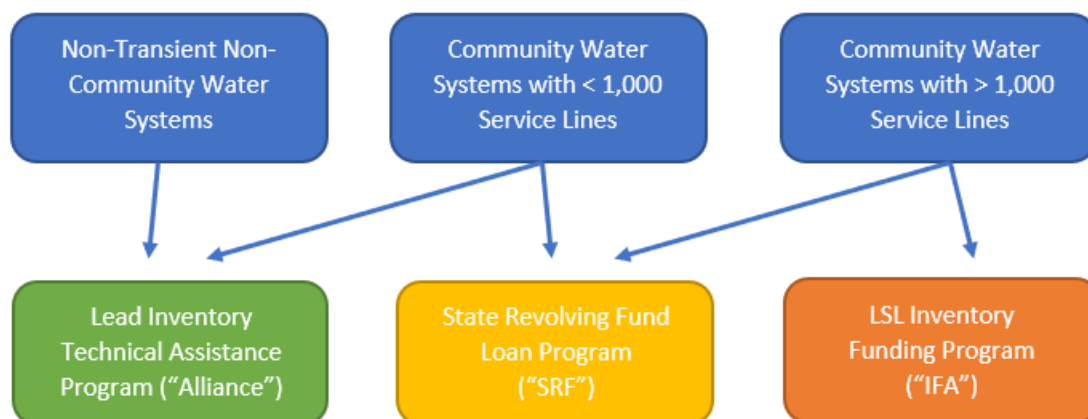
Non-Transient Non-Community Water Systems

Community Water Systems with < 1,000 Service Lines

Community Water Systems with > 1,000 Service Lines

Lead Inventory Technical Assistance Program (“Alliance”)

State Revolving Fund Loan Program (“SRF”)

LSL Inventory Funding Program (“IFA”)